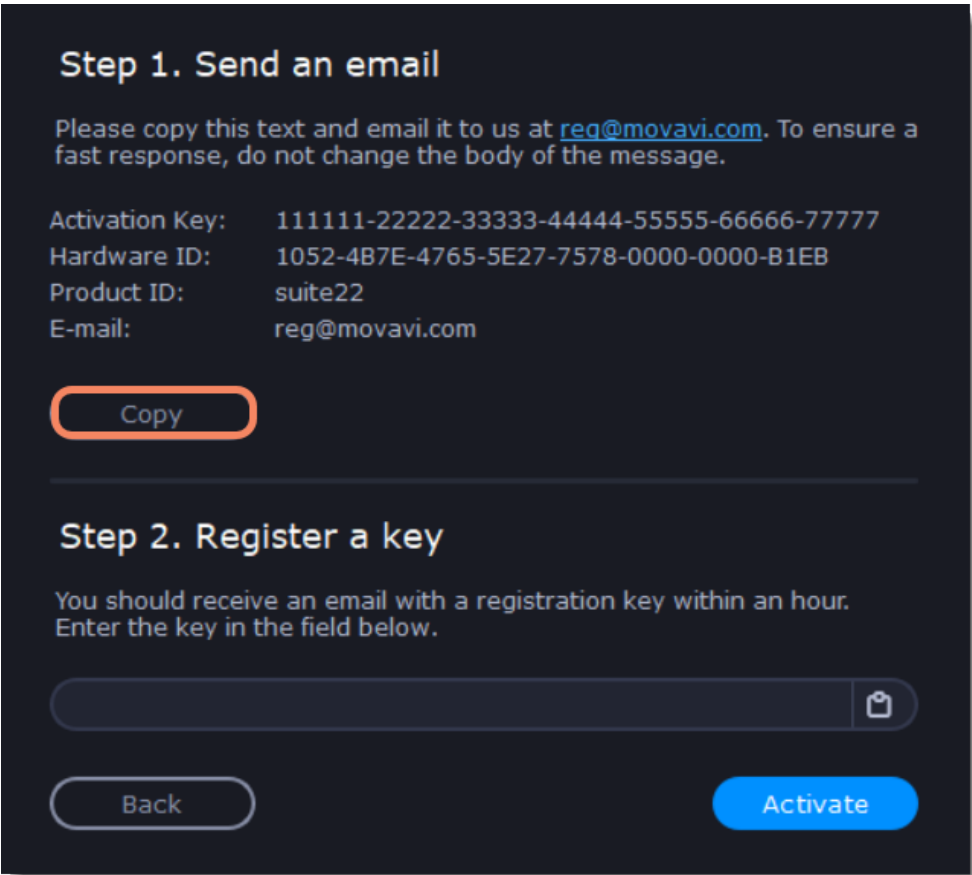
Step 1. Send an email

Please copy this text and email it to us at reg@movavi.com. To ensure a fast response, do not change the body of the message.

| | |
|---|---|
| Activation Key: | 111111-22222-33333-44444-55555-66666-77777 |
| Hardware ID: | 1052-4B7E-4765-5E27-7578-0000-0000-B1EB |
| Product ID: | suite22 |
| E-mail: | reg@movavi.com |

Copy

Step 2. Register a key

You should receive an email with a registration key within an hour. Enter the key in the field below.

Back

Activate